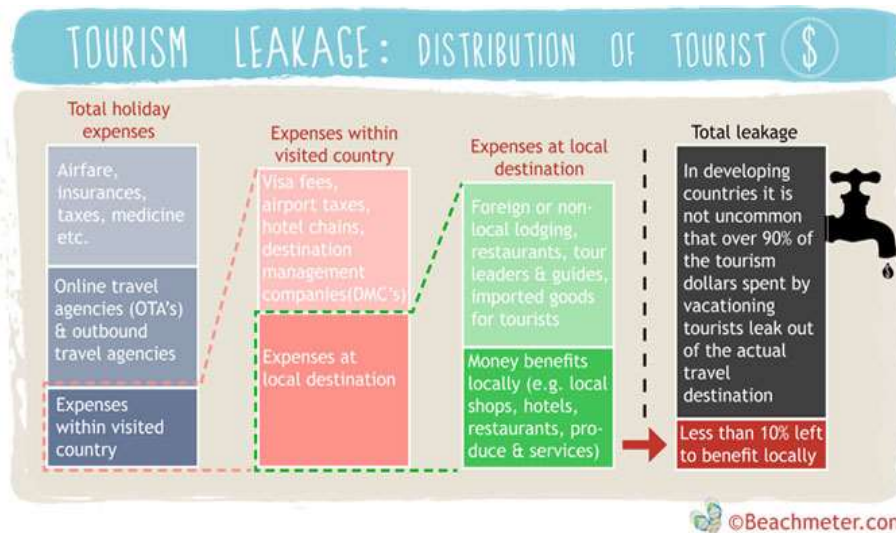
TOURISM LEAKAGE: DISTRIBUTION OF TOURIST $

Total holiday expenses

Airfare, insurances, taxes, medicine etc.

Online travel agencies (OTA's) & outbound travel agencies

Expenses within visited country

Expenses within visited country

Visa fees, airport taxes, hotel chains, destination management companies(DMC's)

Expenses at local destination

Expenses at local destination

Foreign or non-local lodging, restaurants, tour leaders & guides, imported goods for tourists

Money benefits locally (e.g. local shops, hotels, restaurants, produce & services)

Total leakage

In developing countries it is not uncommon that over 90% of the tourism dollars spent by vacationing tourists leak out of the actual travel destination

Less than 10% left to benefit locally

©Beachmeter.com